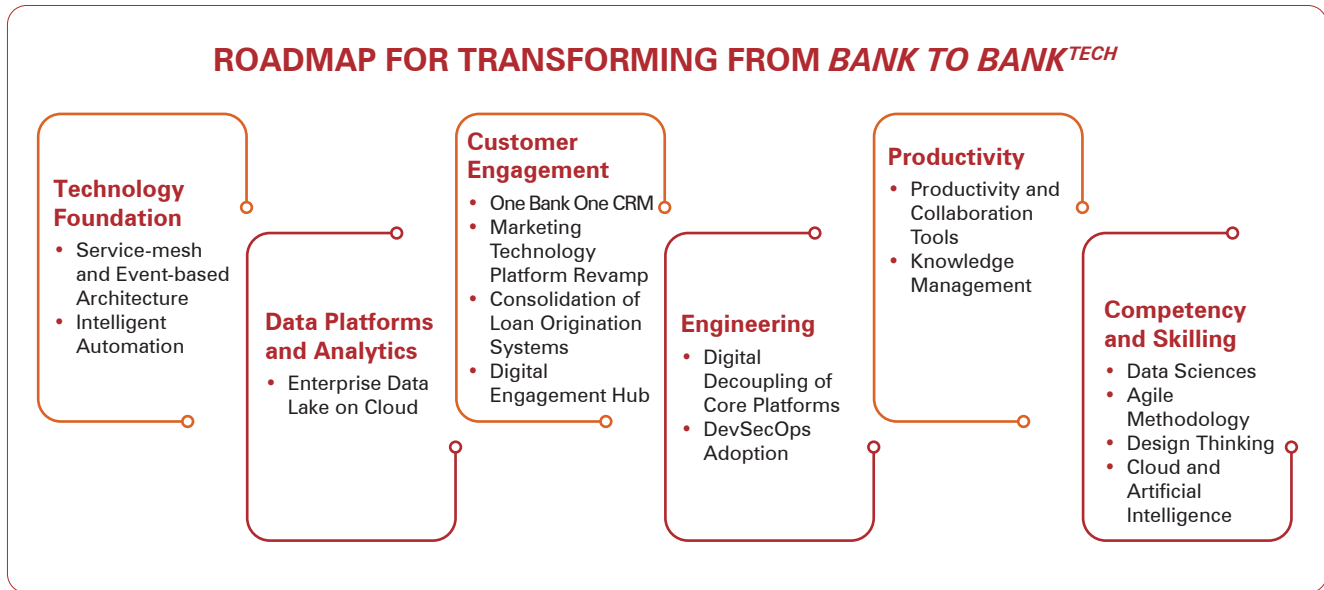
ROADMAP FOR TRANSFORMING FROM *BANK TO BANK*$^{TECH}$

Technology Foundation
- Service-mesh and Event-based Architecture
- Intelligent Automation

Data Platforms and Analytics
- Enterprise Data Lake on Cloud

Customer Engagement
- One Bank One CRM
- Marketing Technology Platform Revamp
- Consolidation of Loan Origination Systems
- Digital Engagement Hub

Engineering
- Digital Decoupling of Core Platforms
- DevSecOps Adoption

Productivity
- Productivity and Collaboration Tools
- Knowledge Management

Competency and Skilling
- Data Sciences
- Agile Methodology
- Design Thinking
- Cloud and Artificial Intelligence